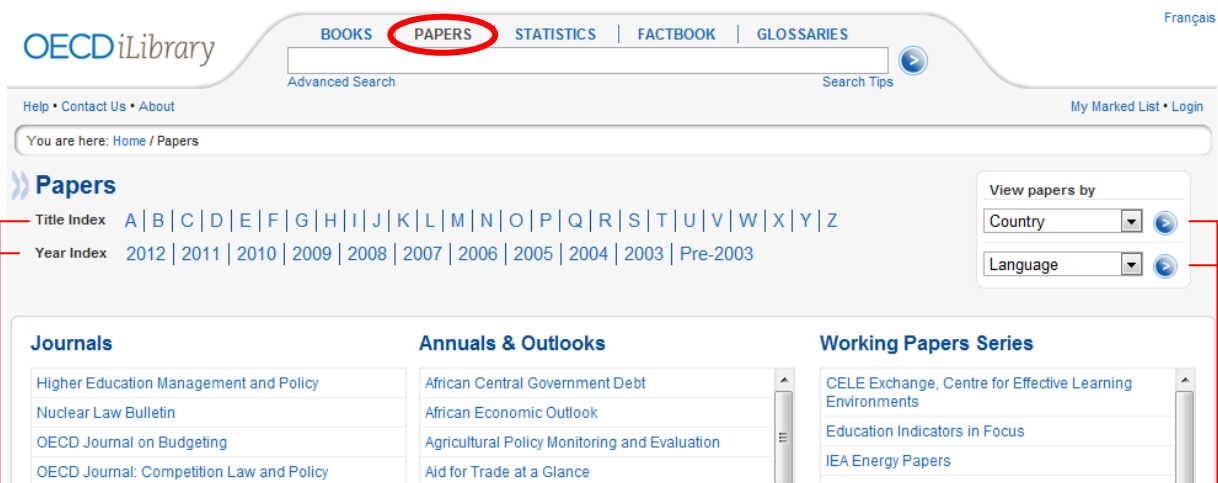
OECD iLibrary

BOOKS | PAPERS | STATISTICS | FACTBOOK | GLOSSARIES

Français

Advanced Search

Search Tips

Help • Contact Us • About

My Marked List • Login

You are here: Home / Papers

Papers

Title Index A | B | C | D | E | F | G | H | I | J | K | L | M | N | O | P | Q | R | S | T | U | V | W | X | Y | Z

Year Index 2012 | 2011 | 2010 | 2009 | 2008 | 2007 | 2006 | 2005 | 2004 | 2003 | Pre-2003

View papers by

Country

Language

Journals

Higher Education Management and Policy

Nuclear Law Bulletin

OECD Journal on Budgeting

OECD Journal: Competition Law and Policy

Annuals & Outlooks

African Central Government Debt

African Economic Outlook

Agricultural Policy Monitoring and Evaluation

Aid for Trade at a Glance

Working Papers Series

CELE Exchange, Centre for Effective Learning Environments

Education Indicators in Focus

IEA Energy Papers